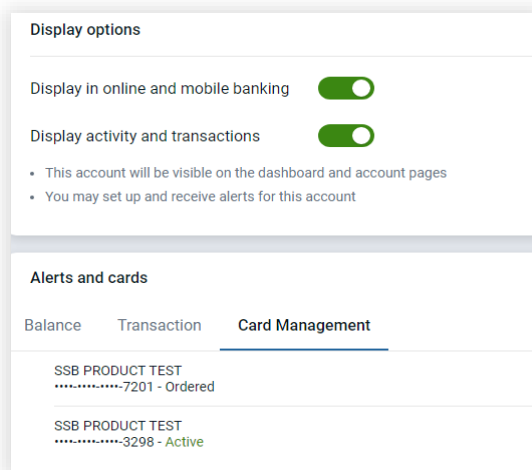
Display options

Display in online and mobile banking

Display activity and transactions

- This account will be visible on the dashboard and account pages
- You may set up and receive alerts for this account

Alerts and cards

Balance Transaction Card Management

SSB PRODUCT TEST
••••-••••-••••-7201 - Ordered

SSB PRODUCT TEST
••••-••••-••••-3298 - Active